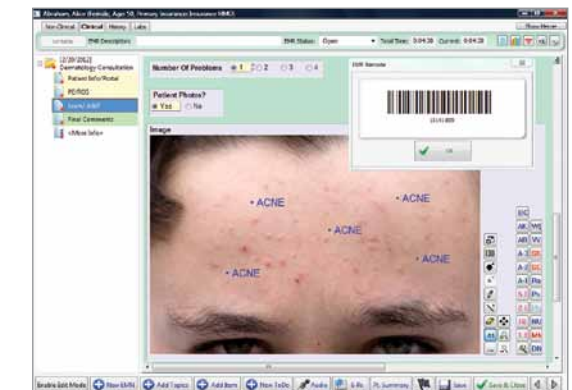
Abraham, Alice Bestside, Age 58, Primary Insurance: Insurance HMO

Non-Clinical | Clinical | History | Labs

Show Menu

EMR Description

EMR Status: Open

Total Time: 0:04:38 Current: 0:04:38

2/28/2012 Dermatology Consultation

Patient Info/Social

PE/ROS

Scars/ A&P

Final Comments

<More Info>

Number Of Problems 1 2 3 4

Patient Photos? Yes No

Image

EMR Barcode

OK

• ACNE

• ACNE

• ACNE

• ACNE

• ACNE

Enable Edit Mode | New EMN | Add Topics | Add Item | New ToDo | Audio | E-Rx | Pt. Summary | Save | Save & Close